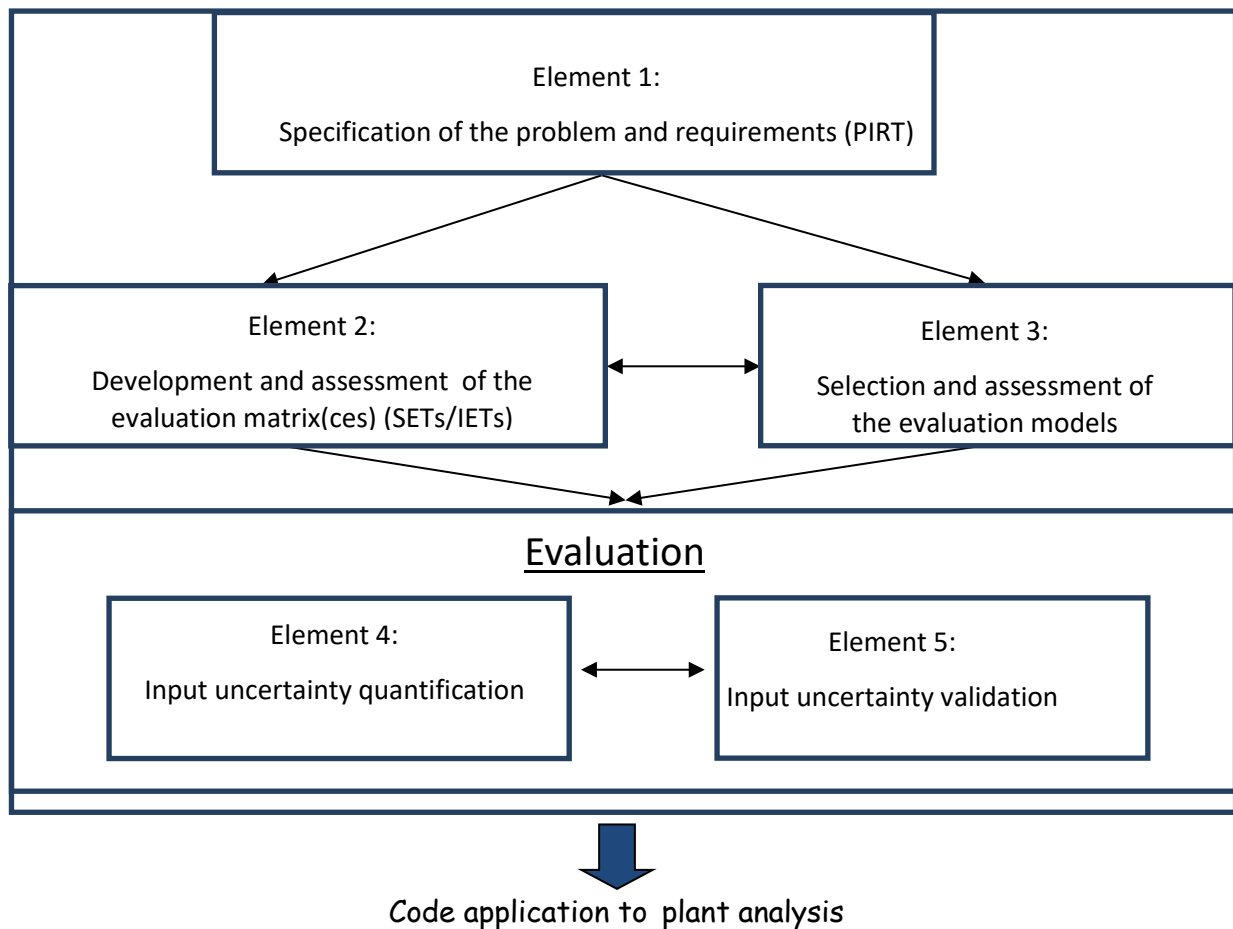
Element 1:
Specification of the problem and requirements (PIRT)

Element 2:
Development and assessment of the evaluation matrix(ces) (SETs/IETs)

Element 3:
Selection and assessment of the evaluation models

Evaluation

Element 4:
Input uncertainty quantification

Element 5:
Input uncertainty validation

Code application to plant analysis